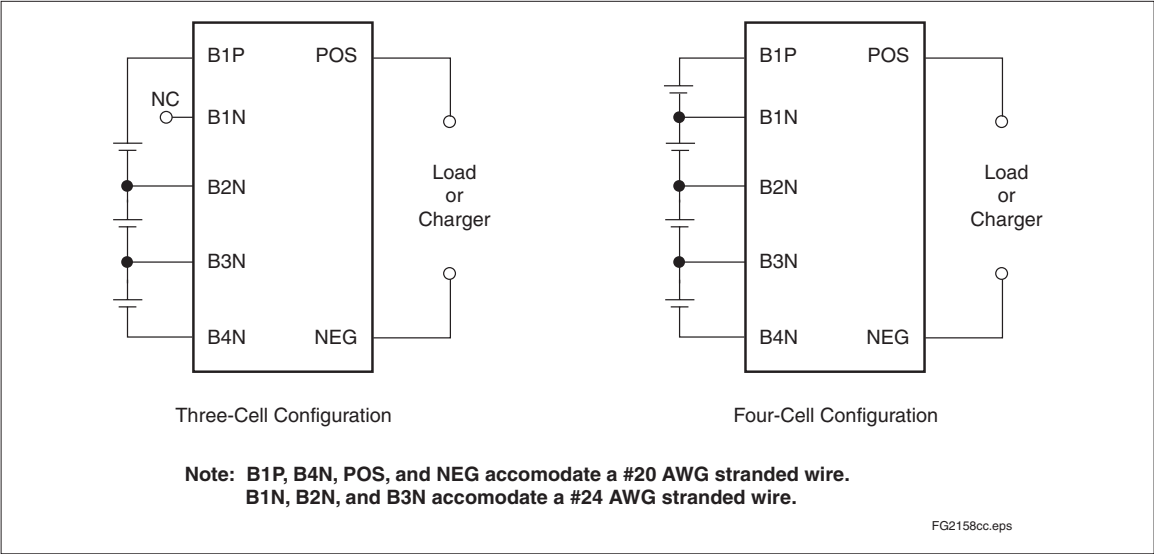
B1P
POS
NC
B1N
B2N
Load
or
Charger
B3N
B4N
NEG

Three-Cell Configuration

B1P
POS
B1N
B2N
Load
or
Charger
B3N
B4N
NEG

Four-Cell Configuration

Note: B1P, B4N, POS, and NEG accomodate a #20 AWG stranded wire.
B1N, B2N, and B3N accomodate a #24 AWG stranded wire.

FG2158cc.eps